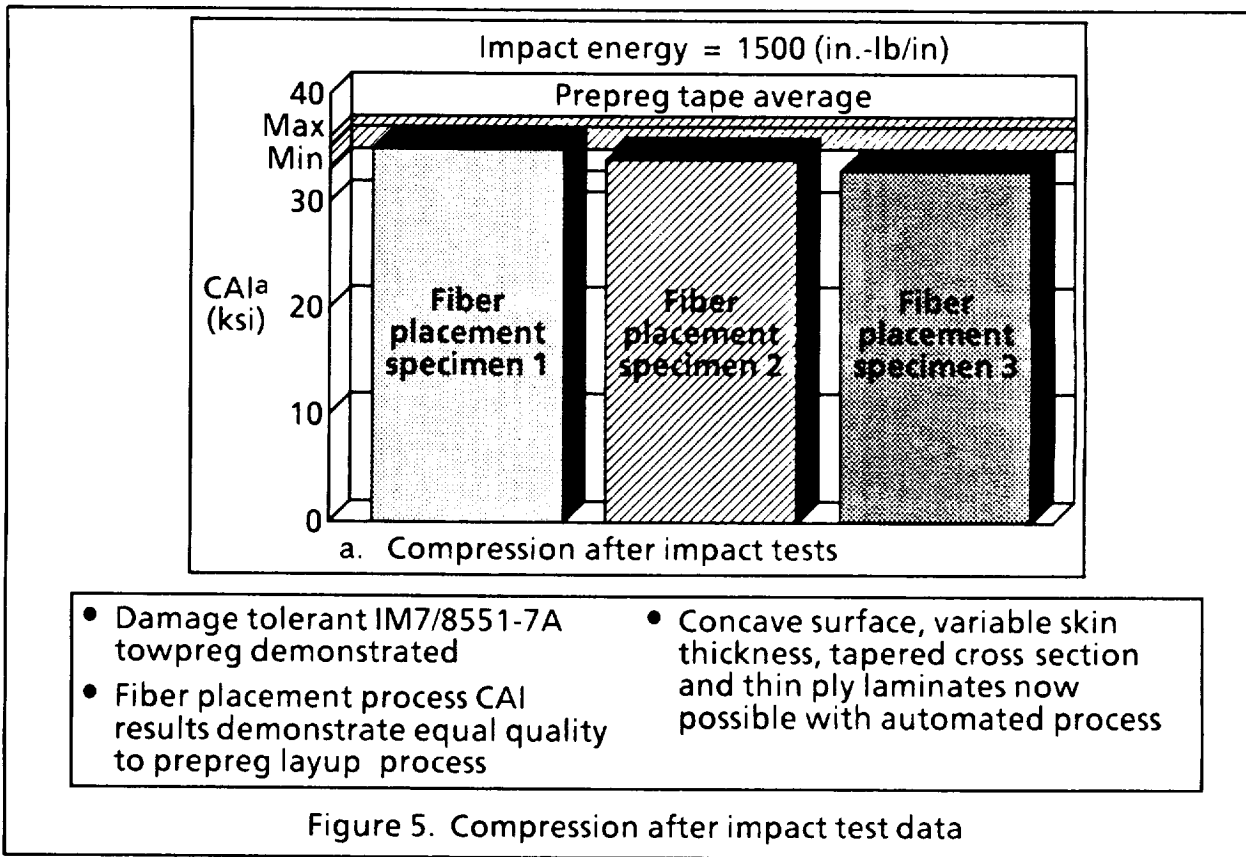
Impact energy = 1500 (in.-lb/in)

40
Max
Min
30
20
10
0

Prepreg tape average

CAI$^a$ (ksi)

Fiber placement specimen 1

Fiber placement specimen 2

Fiber placement specimen 3

a. Compression after impact tests

- Damage tolerant IM7/8551-7A towpreg demonstrated
- Fiber placement process CAI results demonstrate equal quality to prepreg layup process

- Concave surface, variable skin thickness, tapered cross section and thin ply laminates now possible with automated process

Figure 5. Compression after impact test data